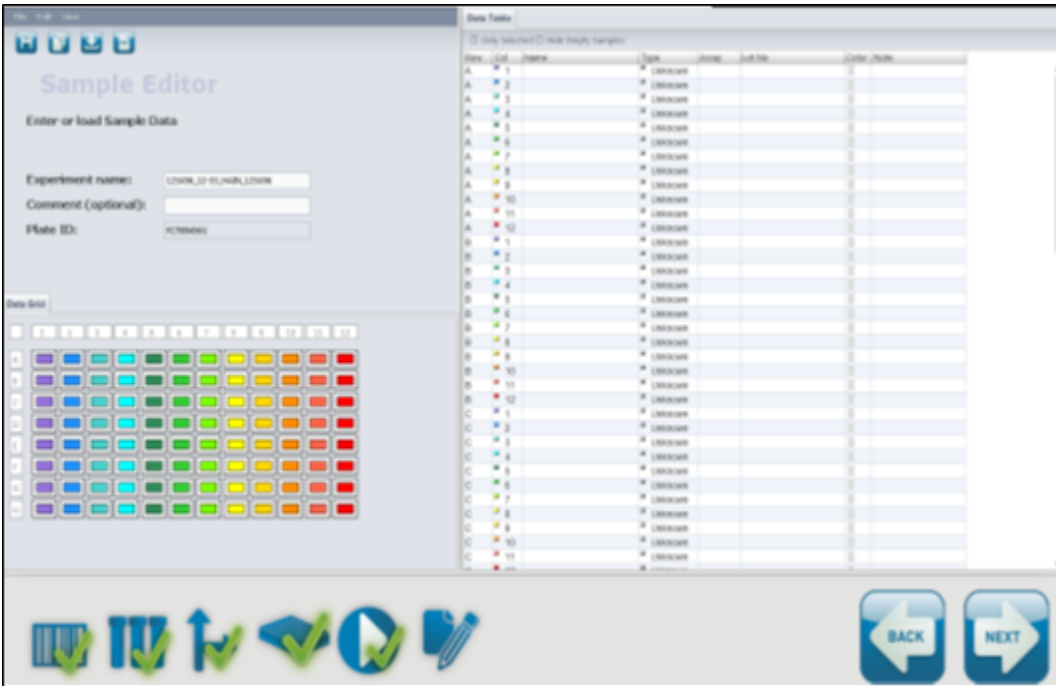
File Edit View

Sample Editor

Enter or load Sample Data

Experiment name: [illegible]
Comment (optional):
Plate ID: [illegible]

Data Grid

1 2 3 4 5 6 7 8 9 10 11 12

A
B
C
D
E
F
G
H

Data Table

Only Selected Hide Empty Samples

| Row | Col | Name | Type | Assay | Lot No | Color | Note |
|---|---|---|---|---|---|---|---|
| A | 1 | | Unknown | | | | |
| A | 2 | | Unknown | | | | |
| A | 3 | | Unknown | | | | |
| A | 4 | | Unknown | | | | |
| A | 5 | | Unknown | | | | |
| A | 6 | | Unknown | | | | |
| A | 7 | | Unknown | | | | |
| A | 8 | | Unknown | | | | |
| A | 9 | | Unknown | | | | |
| A | 10 | | Unknown | | | | |
| A | 11 | | Unknown | | | | |
| A | 12 | | Unknown | | | | |
| B | 1 | | Unknown | | | | |
| B | 2 | | Unknown | | | | |
| B | 3 | | Unknown | | | | |
| B | 4 | | Unknown | | | | |
| B | 5 | | Unknown | | | | |
| B | 6 | | Unknown | | | | |
| B | 7 | | Unknown | | | | |
| B | 8 | | Unknown | | | | |
| B | 9 | | Unknown | | | | |
| B | 10 | | Unknown | | | | |
| B | 11 | | Unknown | | | | |
| B | 12 | | Unknown | | | | |
| C | 1 | | Unknown | | | | |
| C | 2 | | Unknown | | | | |
| C | 3 | | Unknown | | | | |
| C | 4 | | Unknown | | | | |
| C | 5 | | Unknown | | | | |
| C | 6 | | Unknown | | | | |
| C | 7 | | Unknown | | | | |
| C | 8 | | Unknown | | | | |
| C | 9 | | Unknown | | | | |
| C | 10 | | Unknown | | | | |
| C | 11 | | Unknown | | | | |

BACK
NEXT